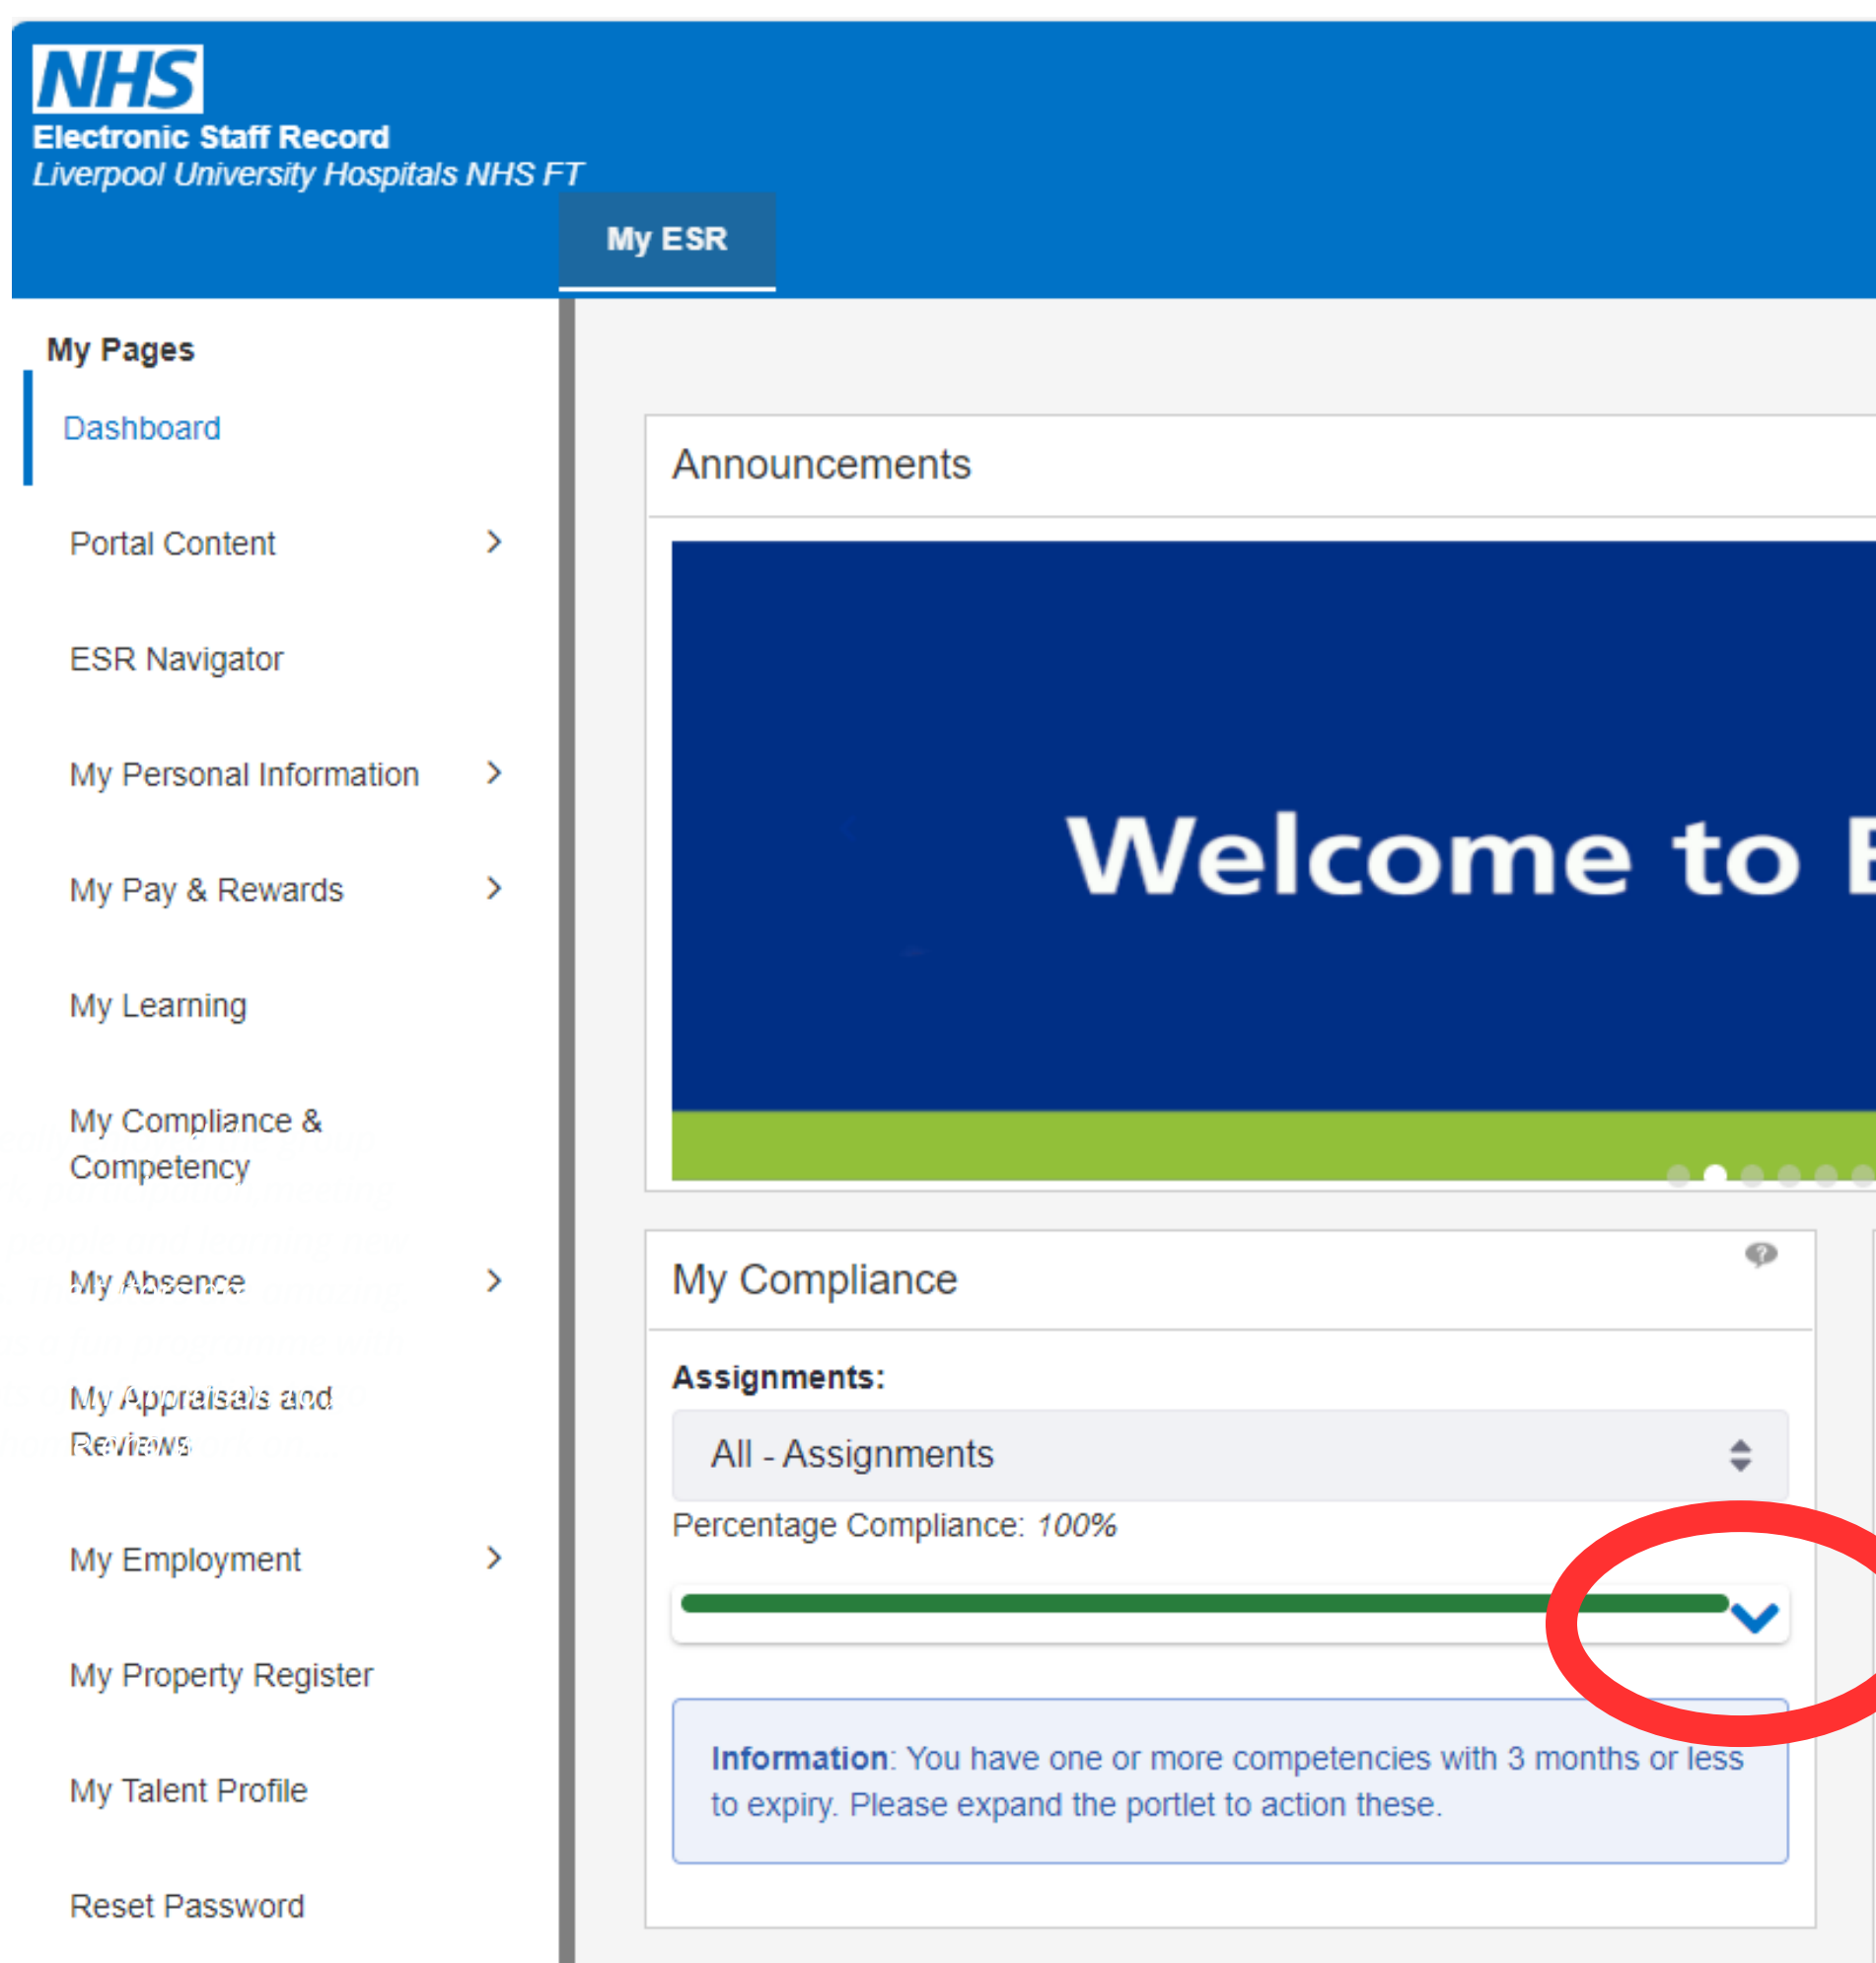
NHS
Electronic Staff Record
Liverpool University Hospitals NHS FT

My ESR

My Pages

Dashboard

Portal Content

ESR Navigator

My Personal Information

My Pay & Rewards

My Learning

My Compliance & Competency

My Absence

My Appraisals and Reviews

My Employment

My Property Register

My Talent Profile

Reset Password

Announcements

Welcome to E

My Compliance

Assignments:

All - Assignments

Percentage Compliance: *100%*

**Information**: You have one or more competencies with 3 months or less to expiry. Please expand the portlet to action these.